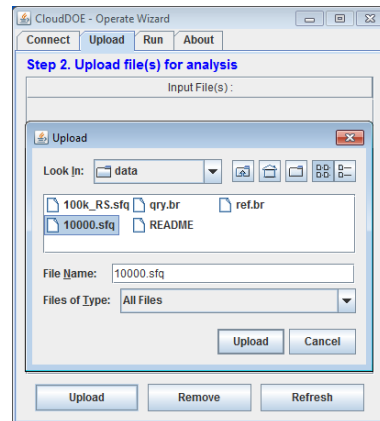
CloudDOE - Operate Wizard

Connect Upload Run About

Step 2. Upload file(s) for analysis

Input File(s) :

Upload

Look In: data

100k_RS.sfq qry.br ref.br
10000.sfq README

File Name: 10000.sfq

Files of Type: All Files

Upload Cancel

Upload Remove Refresh